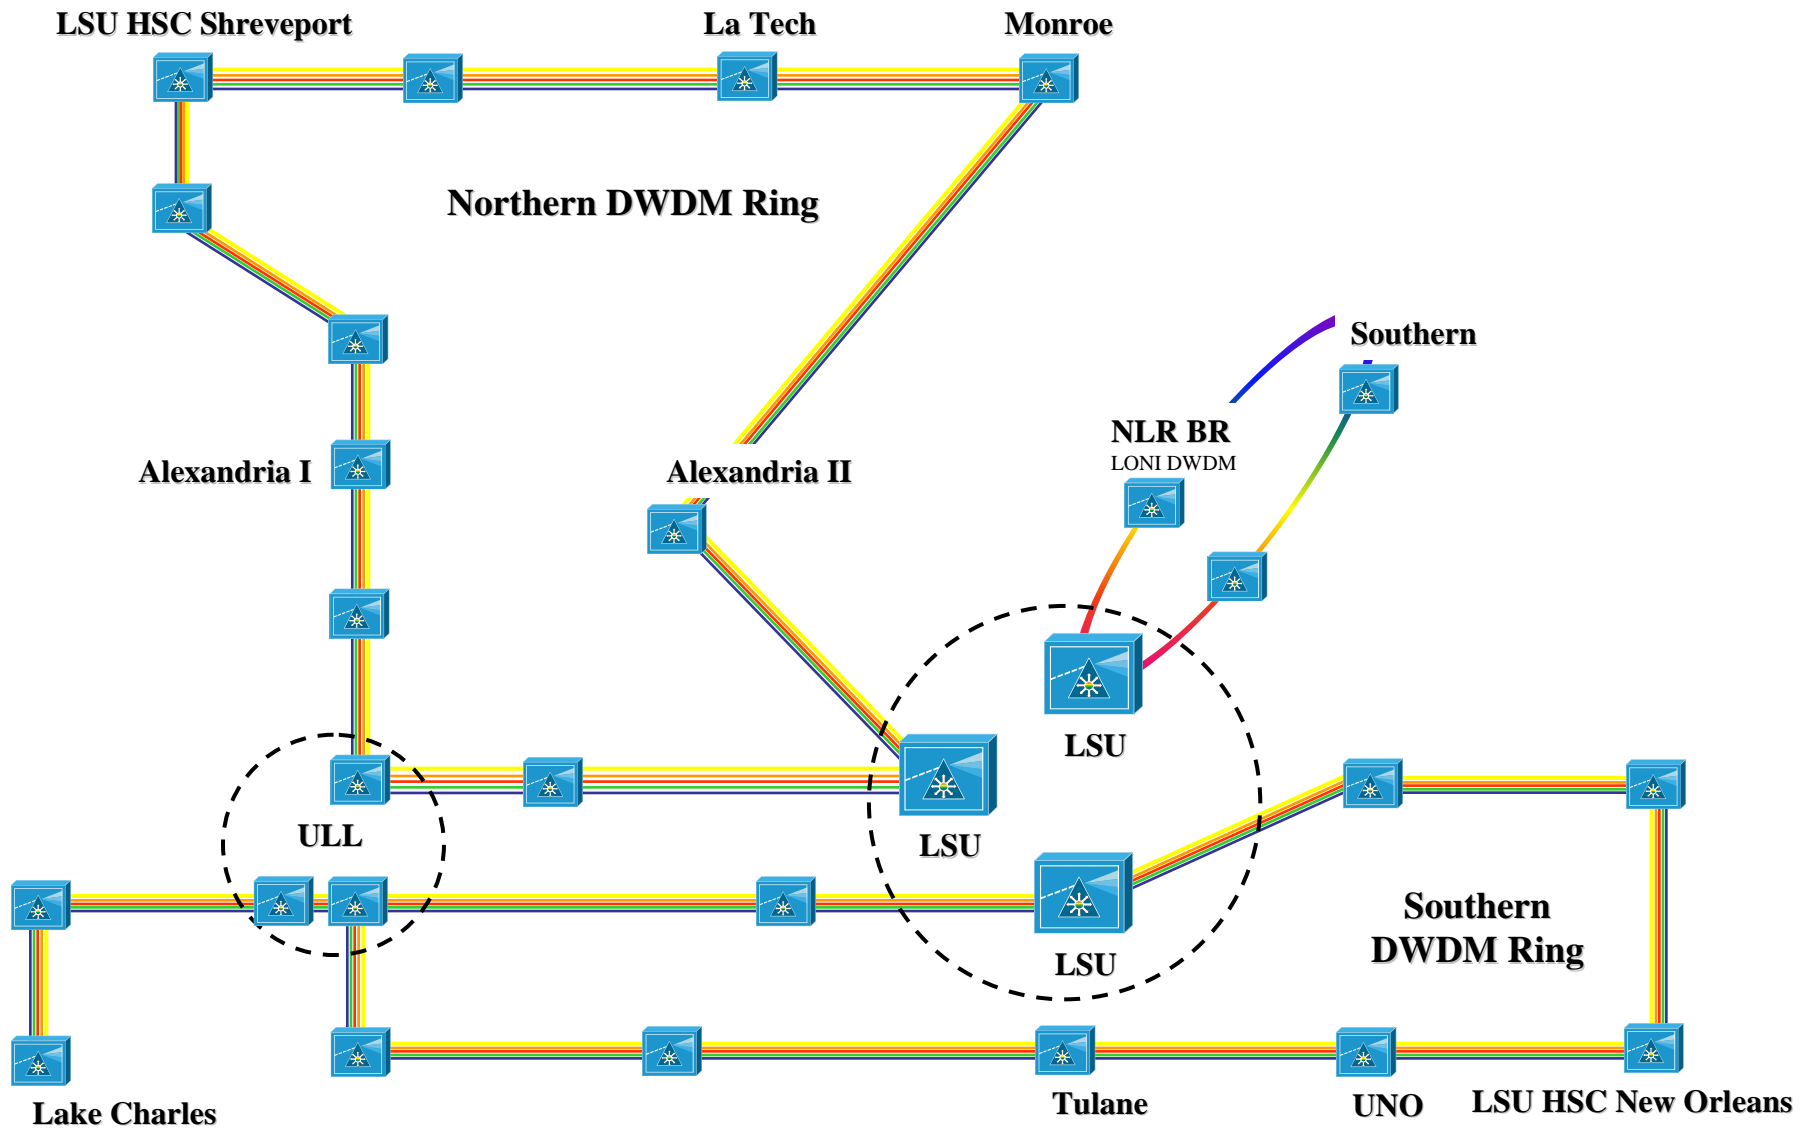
LSU HSC Shreveport

La Tech

Monroe

Northern DWDM Ring

Southern

NLR BR
LONI DWDM

Alexandria I

Alexandria II

LSU

ULL

LSU

LSU

Southern DWDM Ring

Lake Charles

Tulane

UNO

LSU HSC New Orleans